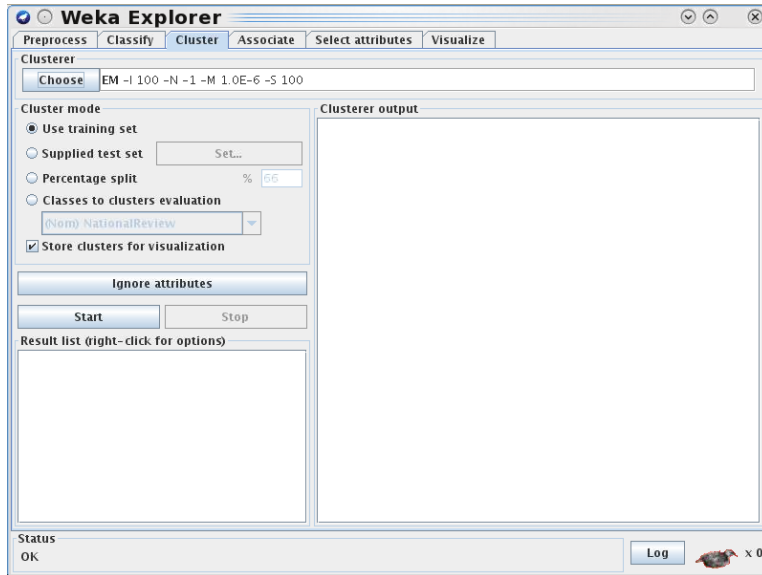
Weka Explorer

Preprocess | Classify | Cluster | Associate | Select attributes | Visualize

Clusterer

Choose EM -I 100 -N -1 -M 1.0E-6 -S 100

Cluster mode

Use training set

Supplied test set Set...

Percentage split % 66

Classes to clusters evaluation

(Nom) NationalReview

Store clusters for visualization

Ignore attributes

Start Stop

Result list (right-click for options)

Clusterer output

Status

OK

Log

x 0